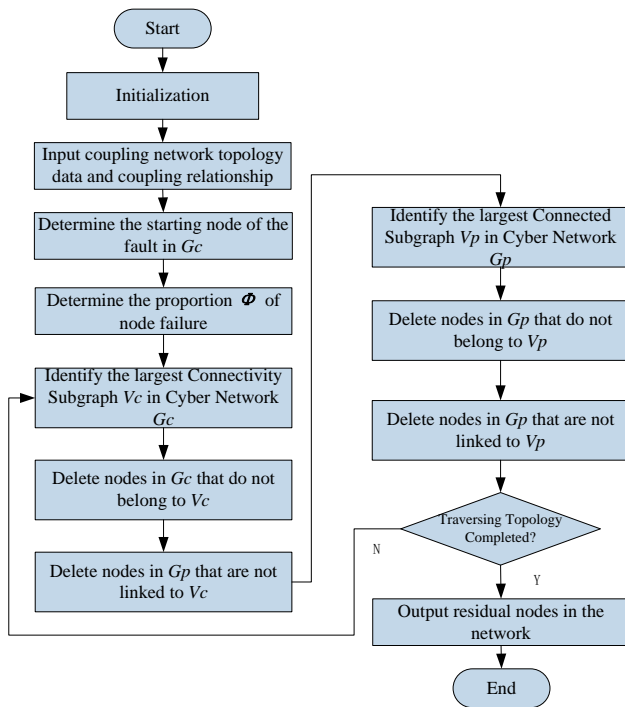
Start

Initialization

Input coupling network topology data and coupling relationship

Determine the starting node of the fault in *Gc*

Determine the proportion $\Phi$ of node failure

Identify the largest Connectivity Subgraph *Vc* in Cyber Network *Gc*

Delete nodes in *Gc* that do not belong to *Vc*

Delete nodes in *Gp* that are not linked to *Vc*

Identify the largest Connected Subgraph *Vp* in Cyber Network *Gp*

Delete nodes in *Gp* that do not belong to *Vp*

Delete nodes in *Gp* that are not linked to *Vp*

Traversing Topology Completed?

N

Y

Output residual nodes in the network

End